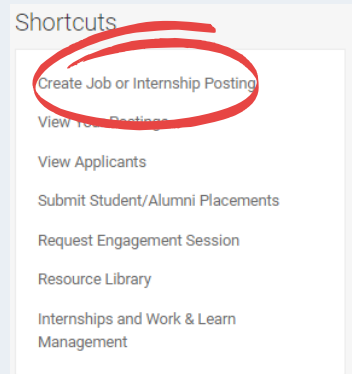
Shortcuts

Create Job or Internship Posting

View Your Postings

View Applicants

Submit Student/Alumni Placements

Request Engagement Session

Resource Library

Internships and Work & Learn Management